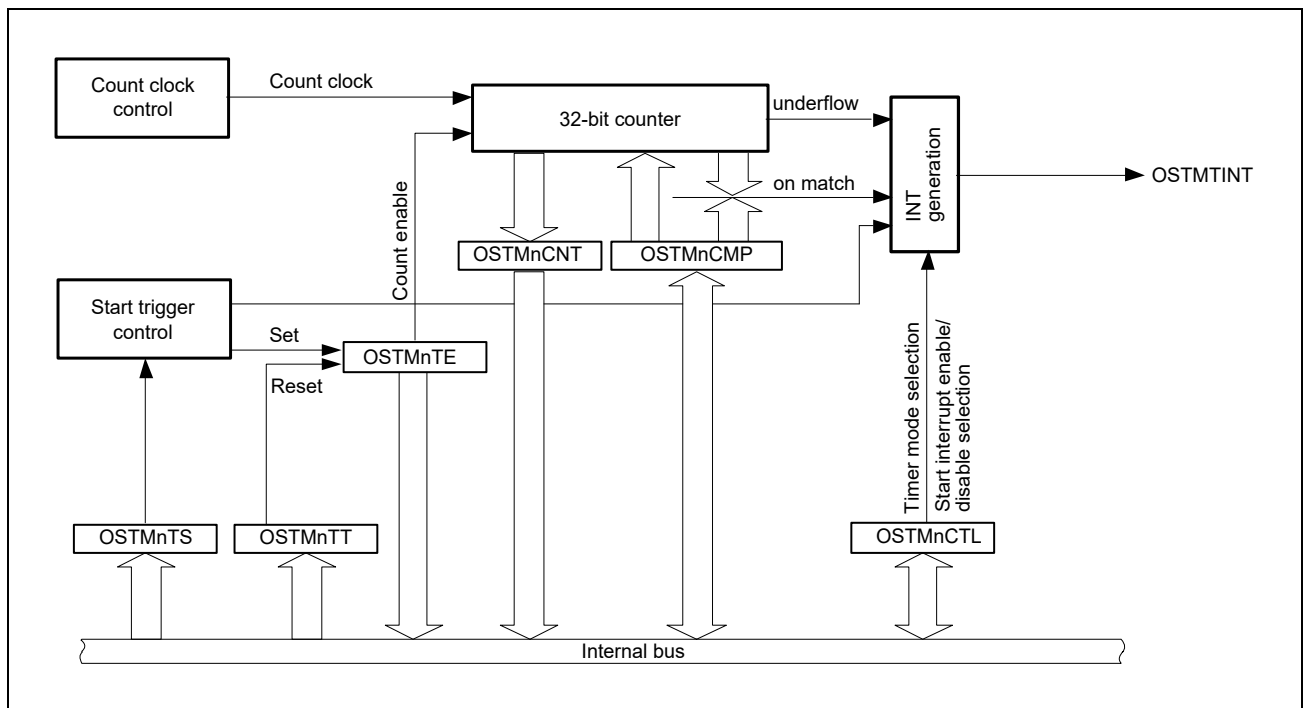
Count clock control

Count clock

32-bit counter

underflow

INT generation

OSTMTINT

on match

Count enable

OSTMnCNT

OSTMnCMP

Start trigger control

Set

OSTMnTE

Reset

Timer mode selection

Start interrupt enable/ disable selection

OSTMnTS

OSTMnTT

OSTMnCTL

Internal bus